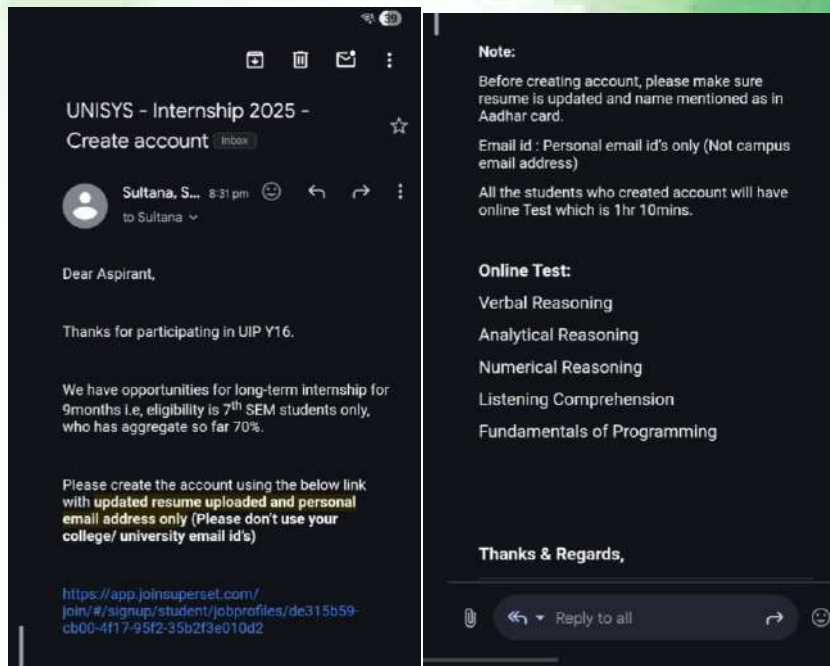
39

UNISYS - Internship 2025 - Create account Inbox

Sultana, S... 8:31 pm
to Sultana

Dear Aspirant,

Thanks for participating in UIP Y16.

We have opportunities for long-term internship for 9months i.e, eligibility is 7$^{th}$ SEM students only, who has aggregate so far 70%.

Please create the account using the below link with updated resume uploaded and personal email address only (Please don't use your college/ university email id's)

https://app.joinsuperset.com/join/#/signup/student/jobprofiles/de315b59-cb00-4f17-95f2-35b2f3e010d2

Note:

Before creating account, please make sure resume is updated and name mentioned as in Aadhar card.

Email id : Personal email id's only (Not campus email address)

All the students who created account will have online Test which is 1hr 10mins.

Online Test:

Verbal Reasoning

Analytical Reasoning

Numerical Reasoning

Listening Comprehension

Fundamentals of Programming

Thanks & Regards,

Reply to all